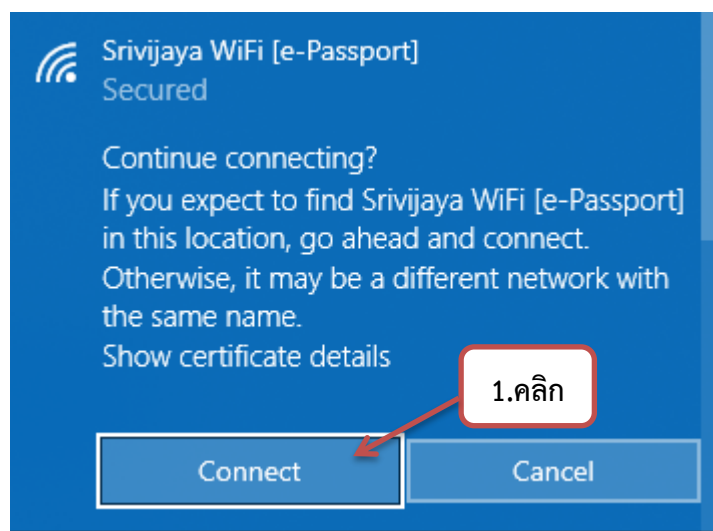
Srivijaya WiFi [e-Passport]
Secured

Continue connecting?
If you expect to find Srivijaya WiFi [e-Passport] in this location, go ahead and connect. Otherwise, it may be a different network with the same name.
Show certificate details

1.คลิก

Connect

Cancel